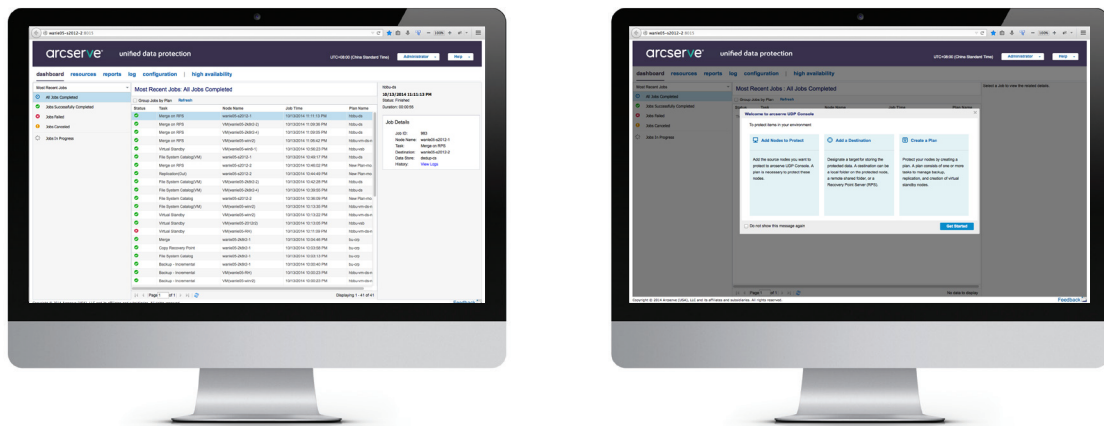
arcserve unified data protection

UTC+08:00 (China Standard Time) Administrator Help

dashboard resources reports log configuration | high availability

Most Recent Jobs
All Jobs Completed
Jobs Successfully Completed
Jobs Failed
Jobs Canceled
Jobs In Progress

Most Recent Jobs : All Jobs Completed

Group Jobs by Plan Refresh

| Status | Task | Node Name | Job Time | Plan Name |
|---|---|---|---|---|
| | Merge on RPS | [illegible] | 10/13/2014 11:11:13 PM | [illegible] |
| | Merge on RPS | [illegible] | 10/13/2014 11:09:36 PM | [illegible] |
| | Merge on RPS | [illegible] | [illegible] | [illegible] |
| | Merge on RPS | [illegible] | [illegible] | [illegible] |
| | Virtual Standby | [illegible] | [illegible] | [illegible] |
| | File System Catalog(VM) | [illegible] | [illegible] | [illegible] |
| | Merge on RPS | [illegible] | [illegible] | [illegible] |
| | Replication(Out) | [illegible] | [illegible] | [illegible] |
| | File System Catalog(VM) | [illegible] | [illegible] | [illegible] |
| | File System Catalog(VM) | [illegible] | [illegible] | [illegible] |
| | File System Catalog | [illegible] | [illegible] | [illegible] |
| | File System Catalog(VM) | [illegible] | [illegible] | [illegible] |
| | Virtual Standby | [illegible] | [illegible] | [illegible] |
| | Virtual Standby | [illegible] | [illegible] | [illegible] |
| | Virtual Standby | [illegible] | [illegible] | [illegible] |
| | Merge | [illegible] | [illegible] | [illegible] |
| | Copy Recovery Point | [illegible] | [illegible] | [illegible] |
| | File System Catalog | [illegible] | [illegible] | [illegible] |
| | Backup - Incremental | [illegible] | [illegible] | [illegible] |
| | Backup - Incremental | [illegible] | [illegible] | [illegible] |
| | Backup - Incremental | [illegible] | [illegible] | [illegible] |

Page 1 of 1 Displaying 1 - 41 of 41

10/13/2014 11:11:13 PM
Status: Finished
Duration: 00:00:06

Job Details
Job ID: 993
Node Name: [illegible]
Task: Merge on RPS
Destination: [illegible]
Data Store: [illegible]
History: View Logs

Feedback

Welcome to arcserve UDP Console
To protect items in your environment

Add Nodes to Protect
Add the source nodes you want to protect to arcserve UDP Console. A plan is necessary to protect these nodes.

Add a Destination
Designate a target for storing the protected data. A destination can be a local folder on the protected node, a remote shared folder, or a Recovery Point Server (RPS).

Create a Plan
Protect your nodes by creating a plan. A plan consists of one or more tasks to manage backup, replication, and creation of virtual standby nodes.

Do not show this message again
Get Started

Select a Job to view the detailed details.

No data to display

Copyright © 2014 Arcserve (USA), LLC and its affiliates and subsidiaries. All rights reserved.

Feedback